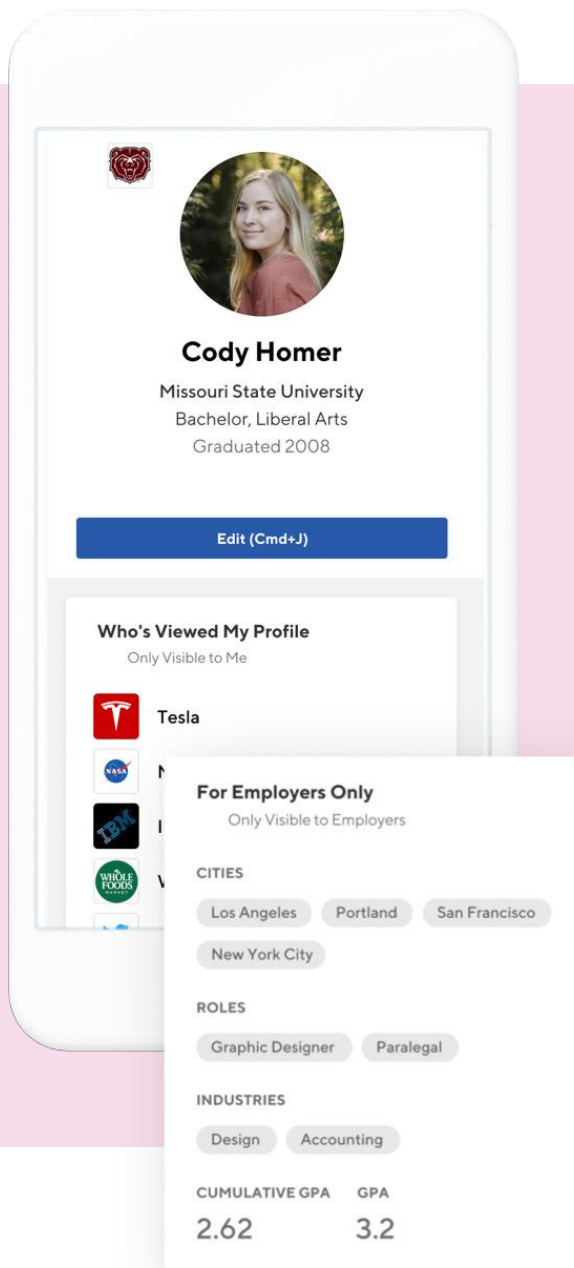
Cody Homer
Missouri State University
Bachelor, Liberal Arts
Graduated 2008

Edit (Cmd+J)

Who's Viewed My Profile
Only Visible to Me

Tesla
N
I
V

NASA
IBM
WHOLE FOODS MARKET

For Employers Only
Only Visible to Employers

CITIES
Los Angeles
Portland
San Francisco
New York City

ROLES
Graphic Designer
Paralegal

INDUSTRIES
Design
Accounting

CUMULATIVE GPA
2.62

GPA
3.2